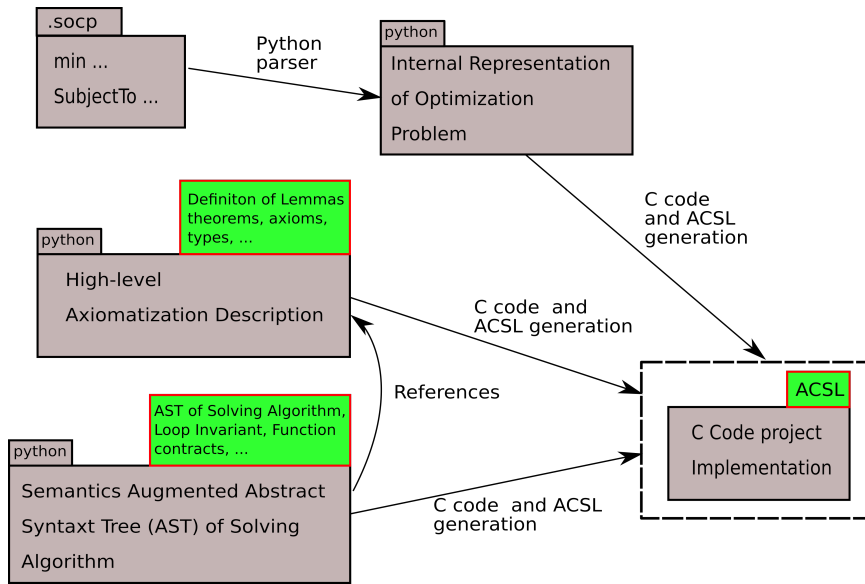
.socp

min ...

SubjectTo ...

Python parser

python

Internal Representation of Optimization Problem

C code and ACSL generation

Definiton of Lemmas theorems, axioms, types, ...

python

High-level Axiomatization Description

C code and ACSL generation

References

ACSL

C Code project Implementation

AST of Solving Algorithm, Loop Invariant, Function contracts, ...

python

Semantics Augmented Abstract Syntaxt Tree (AST) of Solving Algorithm

C code and ACSL generation